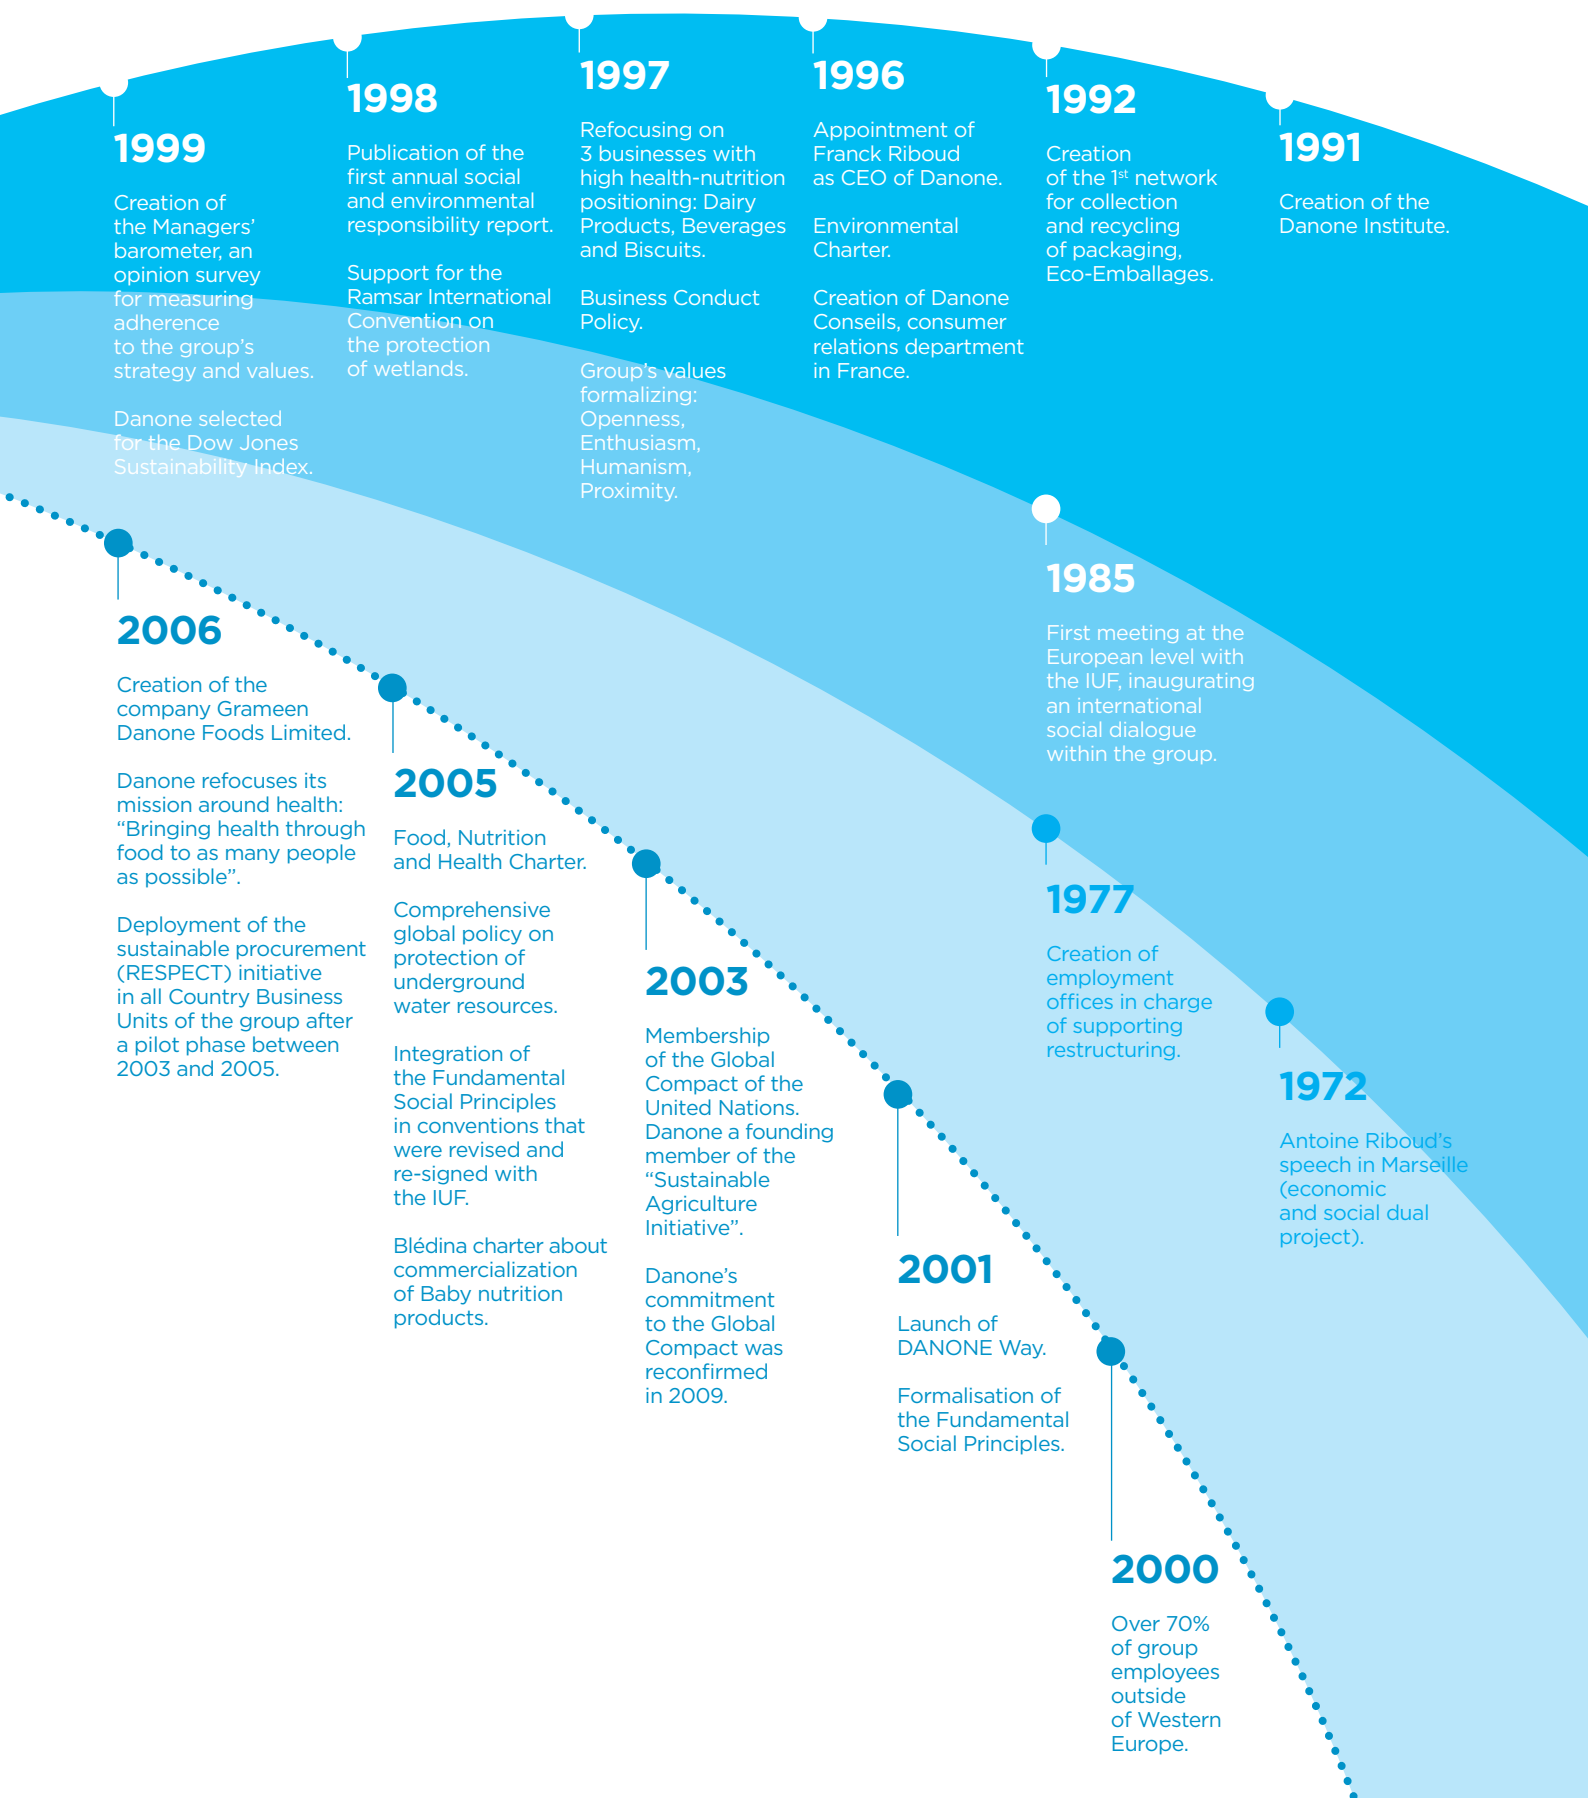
1999

Creation of the Managers' barometer, an opinion survey for measuring adherence to the group's strategy and values.

Danone selected for the Dow Jones Sustainability Index.

1998

Publication of the first annual social and environmental responsibility report.

Support for the Ramsar International Convention on the protection of wetlands.

1997

Refocusing on 3 businesses with high health-nutrition positioning: Dairy Products, Beverages and Biscuits.

Business Conduct Policy.

Group's values formalizing: Openness, Enthusiasm, Humanism, Proximity.

1996

Appointment of Franck Riboud as CEO of Danone.

Environmental Charter.

Creation of Danone Conseils, consumer relations department in France.

1992

Creation of the $1^{st}$ network for collection and recycling of packaging, Eco-Emballages.

1991

Creation of the Danone Institute.

1985

First meeting at the European level with the IUF, inaugurating an international social dialogue within the group.

1977

Creation of employment offices in charge of supporting restructuring.

1972

Antoine Riboud's speech in Marseille (economic and social dual project).

2006

Creation of the company Grameen Danone Foods Limited.

Danone refocuses its mission around health: "Bringing health through food to as many people as possible".

Deployment of the sustainable procurement (RESPECT) initiative in all Country Business Units of the group after a pilot phase between 2003 and 2005.

2005

Food, Nutrition and Health Charter.

Comprehensive global policy on protection of underground water resources.

Integration of the Fundamental Social Principles in conventions that were revised and re-signed with the IUF.

Blédina charter about commercialization of Baby nutrition products.

2003

Membership of the Global Compact of the United Nations. Danone a founding member of the "Sustainable Agriculture Initiative".

Danone's commitment to the Global Compact was reconfirmed in 2009.

2001

Launch of DANONE Way.

Formalisation of the Fundamental Social Principles.

2000

Over 70% of group employees outside of Western Europe.